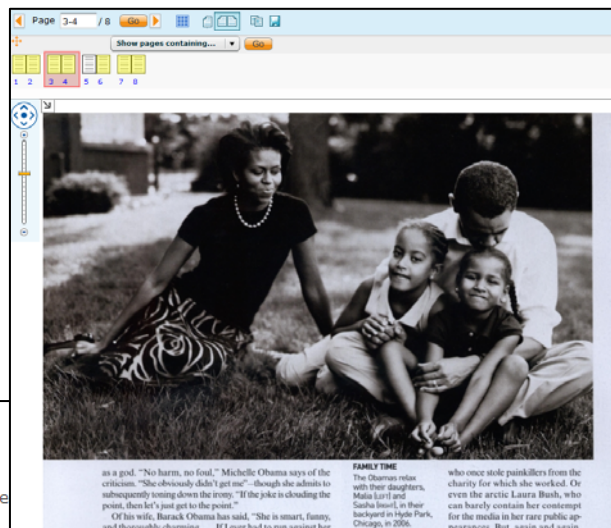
Page 3-4 / 8 Go

Show pages containing... Go

1 2 3 4 5 6 7 8

as a god. "No harm, no foul," Michelle Obama says of the criticism. "She obviously didn't get me"—though she admits to subsequently toning down the irony. "If the joke is clouding the point, then let's just get to the point."

Of his wife, Barack Obama has said, "She is smart, funny, and thoroughly charming. ... If I ever had to run against her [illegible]

FAMILY TIME
The Obamas relax with their daughters, Malia [LEFT] and Sasha [BELOW], in their backyard in Hyde Park, Chicago, in 2006.

who once stole painkillers from the charity for which she worked. Or even the arctic Laura Bush, who can barely contain her contempt for the media in her rare public appearances. But, again and again, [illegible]

e